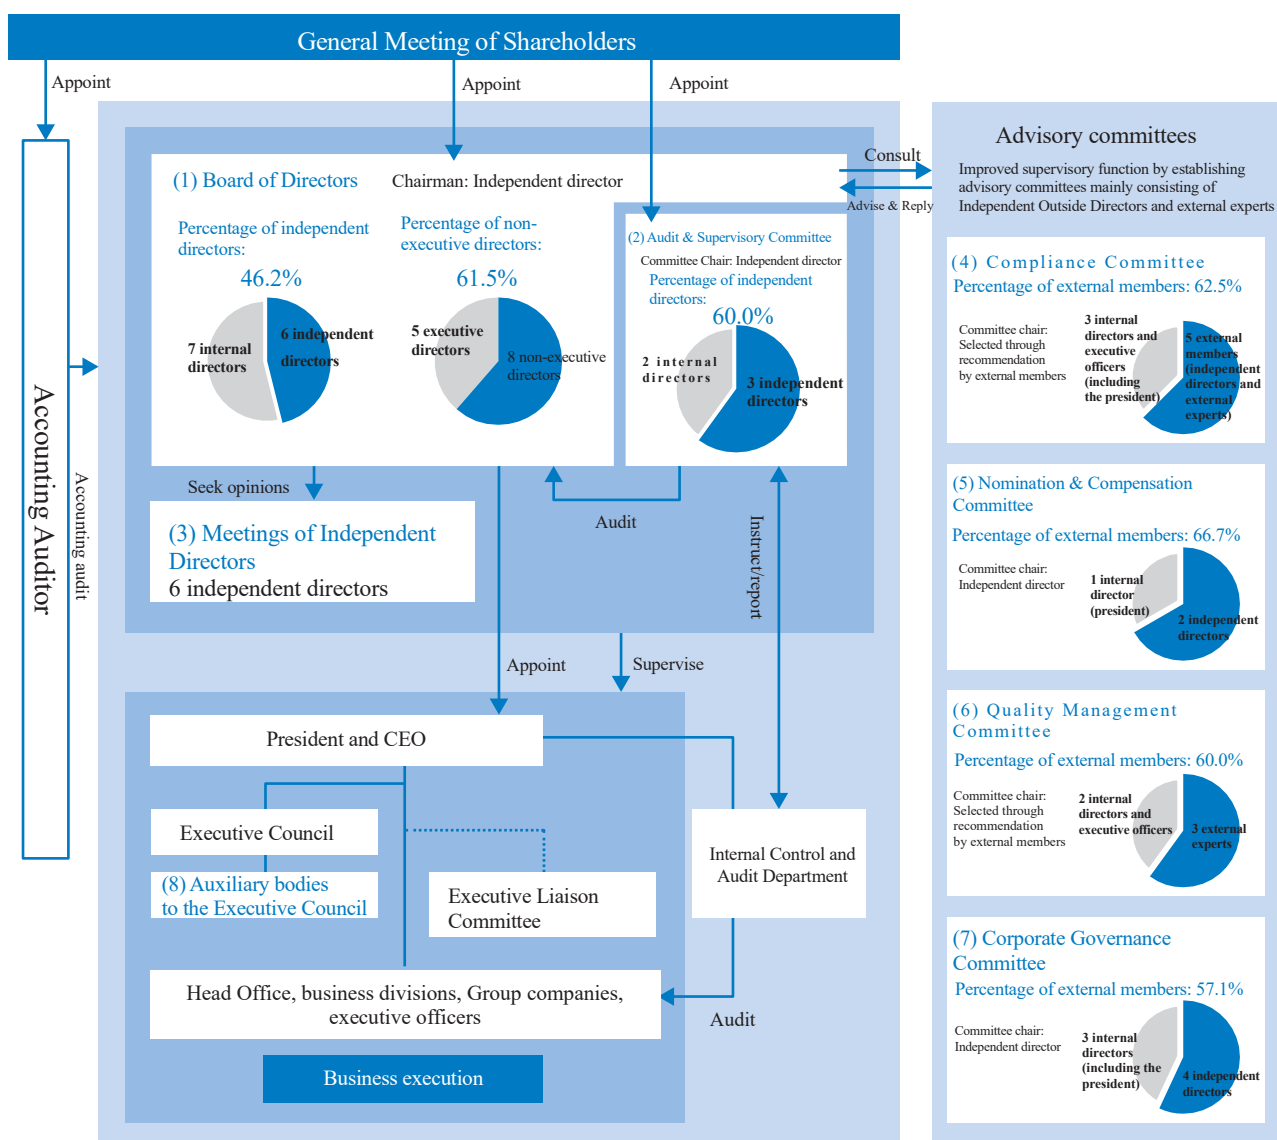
General Meeting of Shareholders

Appoint

Appoint

Appoint

Accounting Auditor

Accounting audit

(1) Board of Directors

Chairman: Independent director

Percentage of independent directors:

46.2%

7 internal directors

6 independent directors

Percentage of non-executive directors:

61.5%

5 executive directors

8 non-executive directors

(2) Audit & Supervisory Committee

Committee Chair: Independent director

Percentage of independent directors:

60.0%

2 internal directors

3 independent directors

Consult

Advise & Reply

Seek opinions

(3) Meetings of Independent Directors

6 independent directors

Audit

Instruct/report

Appoint

Supervise

President and CEO

Executive Council

(8) Auxiliary bodies to the Executive Council

Executive Liaison Committee

Internal Control and Audit Department

Head Office, business divisions, Group companies, executive officers

Audit

Business execution

Advisory committees

Improved supervisory function by establishing advisory committees mainly consisting of Independent Outside Directors and external experts

(4) Compliance Committee

Percentage of external members: 62.5%

Committee chair: Selected through recommendation by external members

3 internal directors and executive officers (including the president)

5 external members (independent directors and external experts)

(5) Nomination & Compensation Committee

Percentage of external members: 66.7%

Committee chair: Independent director

1 internal director (president)

2 independent directors

(6) Quality Management Committee

Percentage of external members: 60.0%

Committee chair: Selected through recommendation by external members

2 internal directors and executive officers

3 external experts

(7) Corporate Governance Committee

Percentage of external members: 57.1%

Committee chair: Independent director

3 internal directors (including the president)

4 independent directors